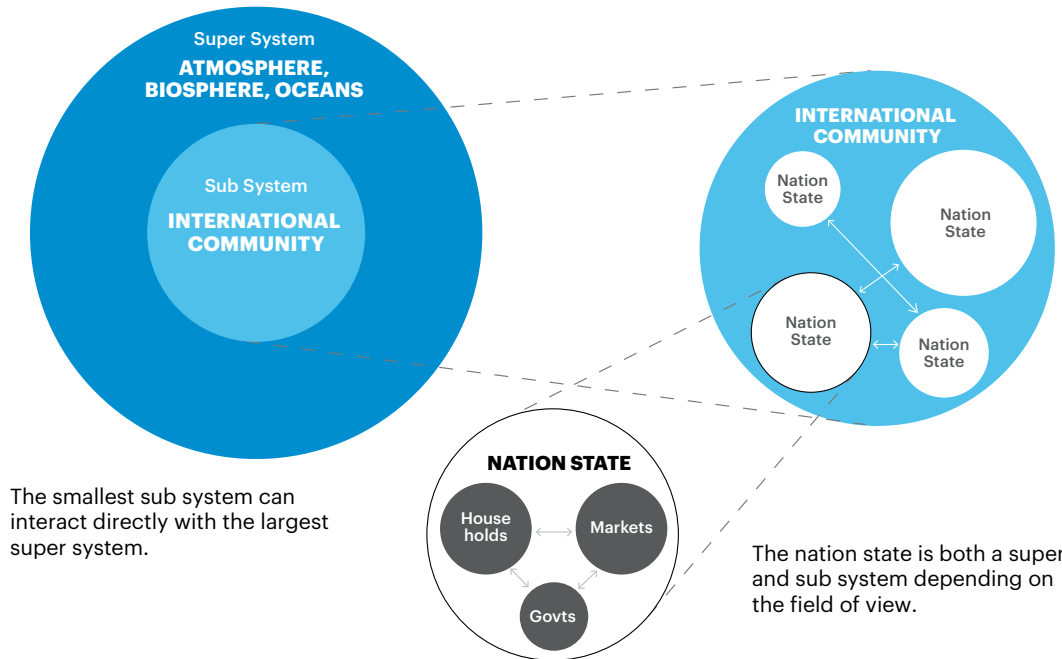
Super System
ATMOSPHERE, BIOSPHERE, OCEANS

Sub System
INTERNATIONAL COMMUNITY

INTERNATIONAL COMMUNITY

Nation State

Nation State

Nation State

Nation State

NATION STATE

House holds

Markets

Govts

The smallest sub system can interact directly with the largest super system.

The nation state is both a super and sub system depending on the field of view.